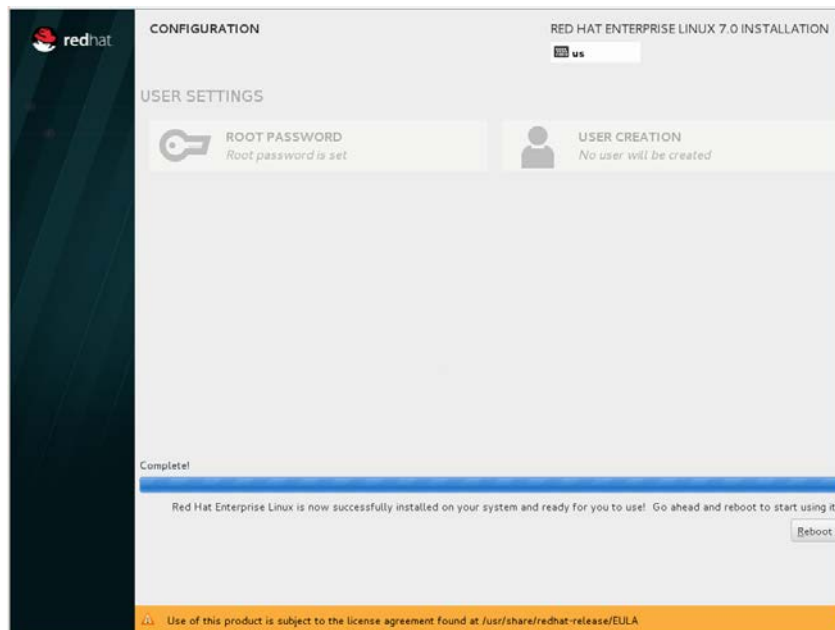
redhat

CONFIGURATION

RED HAT ENTERPRISE LINUX 7.0 INSTALLATION

us

USER SETTINGS

ROOT PASSWORD
Root password is set

USER CREATION
No user will be created

Complete!

Red Hat Enterprise Linux is now successfully installed on your system and ready for you to use! Go ahead and reboot to start using it

Reboot

Use of this product is subject to the license agreement found at /usr/share/redhat-release/EULA